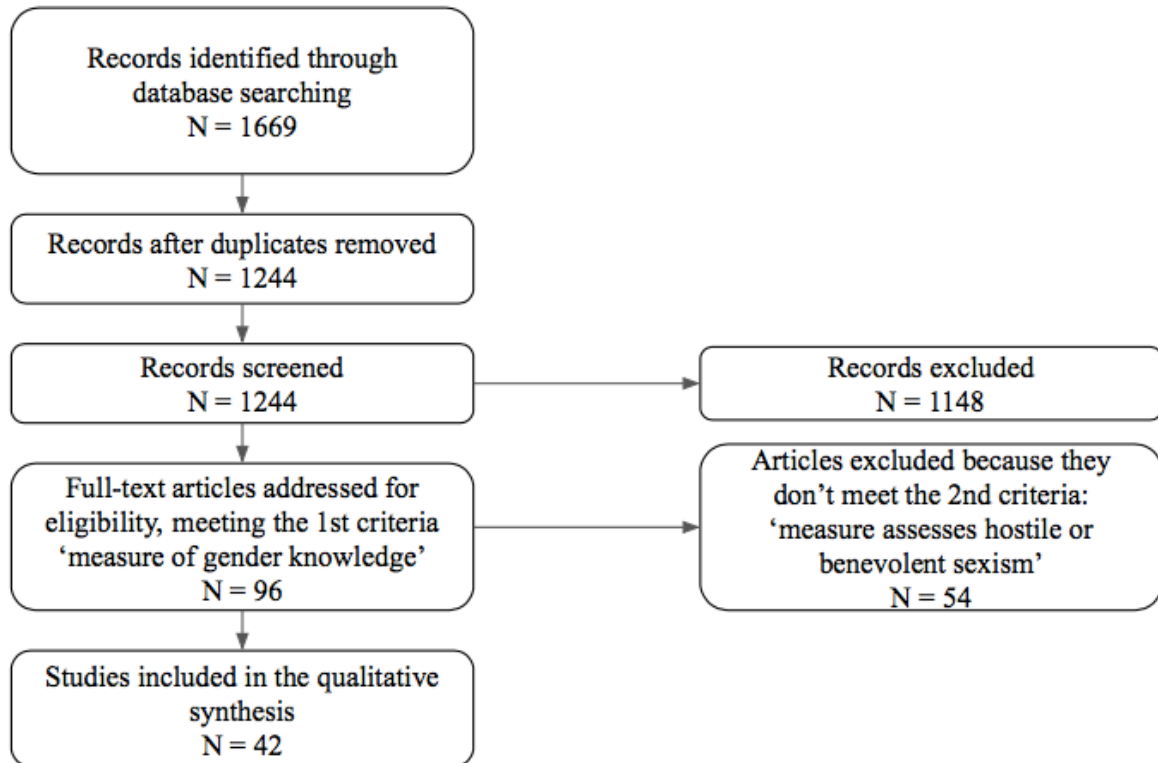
Records identified through database searching
N = 1669

Records after duplicates removed
N = 1244

Records screened
N = 1244

Records excluded
N = 1148

Full-text articles addressed for eligibility, meeting the 1st criteria 'measure of gender knowledge'
N = 96

Articles excluded because they don't meet the 2nd criteria: 'measure assesses hostile or benevolent sexism'
N = 54

Studies included in the qualitative synthesis
N = 42